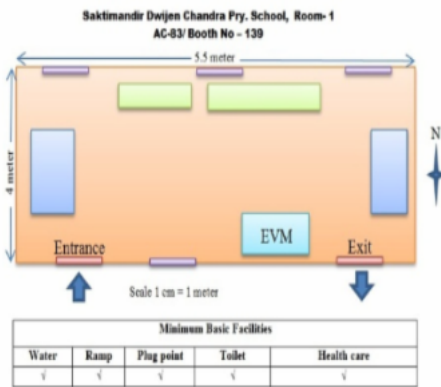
Saktimandir Dwijen Chandra Pry. School, Room- 1
AC-83/ Booth No - 139

5.5 meter

4 meter

N

EVM

Entrance

Exit

Scale 1 cm = 1 meter

| Minimum Basic Facilities | | | | |
|---|---|---|---|---|
| Water | Ramp | Plug point | Toilet | Health care |
| √ | √ | √ | √ | √ |